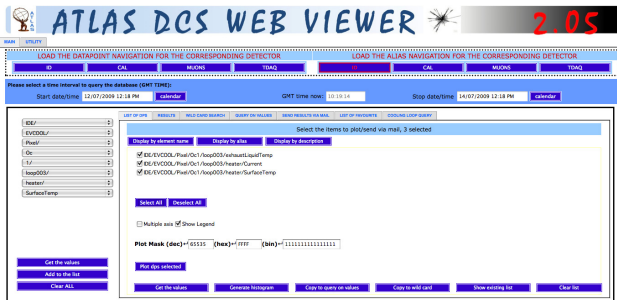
ATLAS DCS WEB VIEWER 2.05

MAIN UTILITY

LOAD THE DATAPOINT NAVIGATION FOR THE CORRESPONDING DETECTOR
LOAD THE ALIAS NAVIGATION FOR THE CORRESPONDING DETECTOR

ID CAL MUONS TDAQ
ID CAL MUONS TDAQ

Please select a time interval to query the database (GMT TIME):
Start date/time 12/07/2009 12:18 PM calendar
GMT time now: 10:19:14
Stop date/time 14/07/2009 12:18 PM calendar

IDE/
EVCOOL/
Pixel/
Oc
1/
loop003/
heater/
SurfaceTemp

LIST OF DPS RESULTS WILD CARD SEARCH QUERY ON VALUES SEND RESULTS VIA MAIL LIST OF FAVOURITE COOLING LOOP QUERY

Select the items to plot/send via mail, 3 selected

Display by element name Display by alias Display by description

IDE/EVCOOL/Pixel/Oc1/loop003/exhaustLiquidTemp
IDE/EVCOOL/Pixel/Oc1/loop003/heater/Current
IDE/EVCOOL/Pixel/Oc1/loop003/heater/SurfaceTemp

Select All Deselect All

Multiple axis Show Legend

Plot Mask (dec)= 65535 (hex)= FFFF (bin)= 1111111111111111

Plot dps selected

Get the values
Add to the list
Clear ALL

Get the values Generate histogram Copy to query on values Copy to wild card Show existing list Clear list